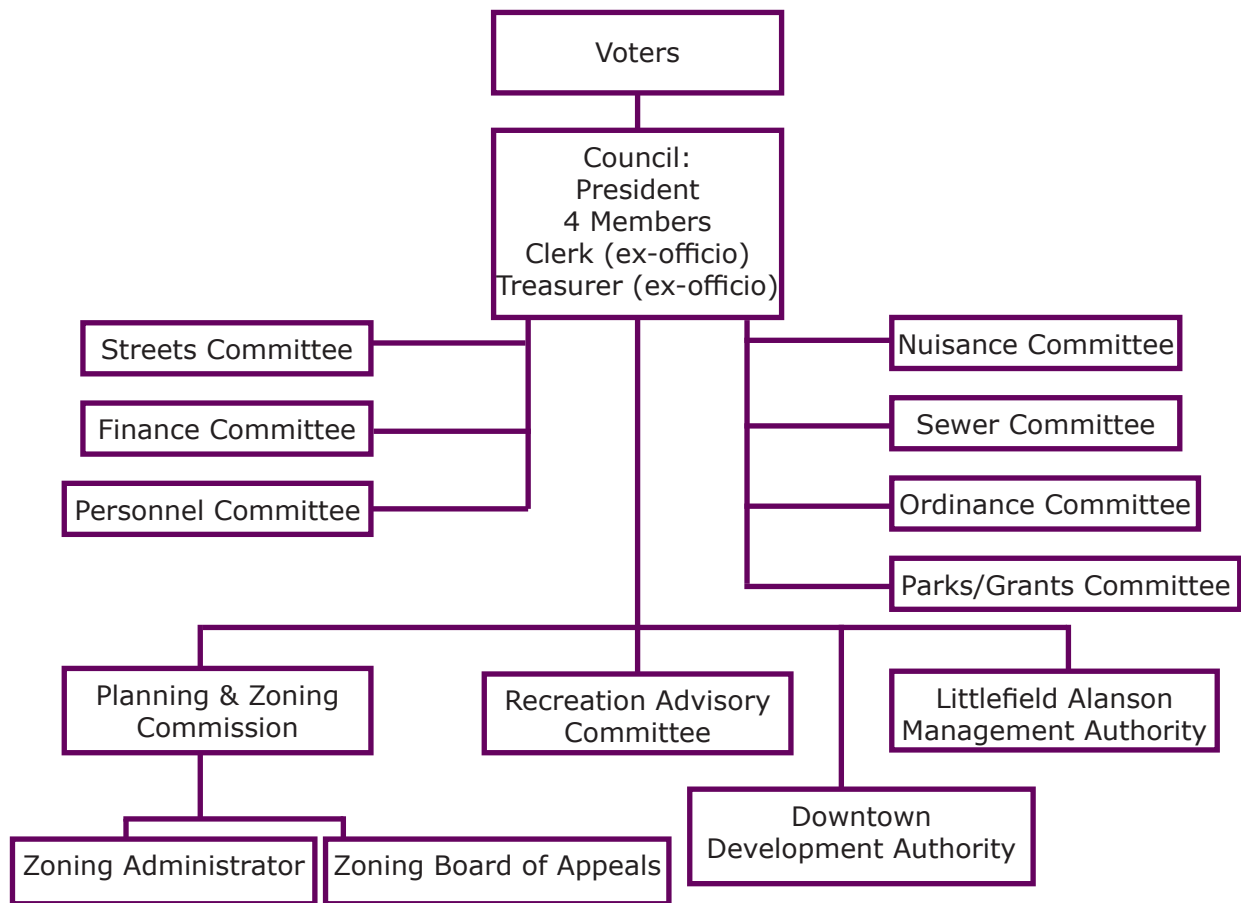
Voters

Council:
President
4 Members
Clerk (ex-officio)
Treasurer (ex-officio)

Streets Committee

Finance Committee

Personnel Committee

Nuisance Committee

Sewer Committee

Ordinance Committee

Parks/Grants Committee

Planning & Zoning Commission

Recreation Advisory Committee

Littlefield Alanson Management Authority

Downtown Development Authority

Zoning Administrator

Zoning Board of Appeals